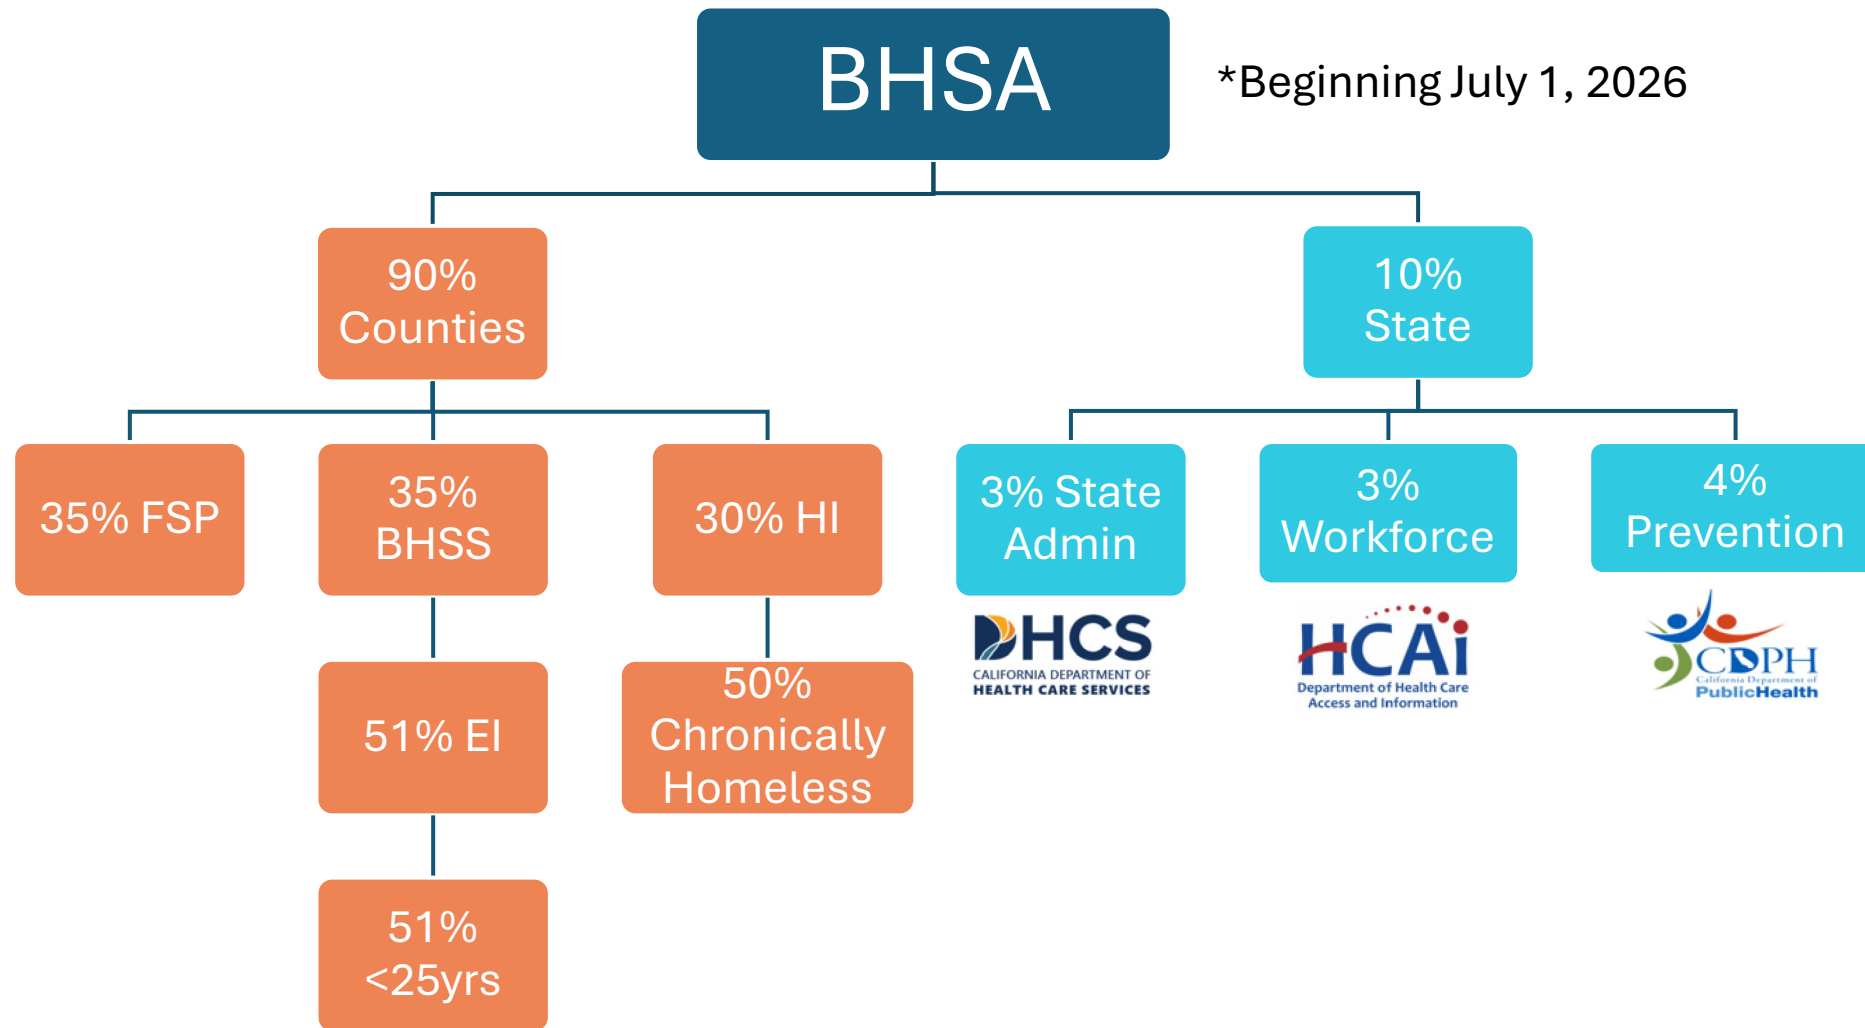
BHSA

*Beginning July 1, 2026

90% Counties

10% State

35% FSP

35% BHSS

30% HI

3% State Admin

3% Workforce

4% Prevention

DHCS
CALIFORNIA DEPARTMENT OF HEALTH CARE SERVICES

HCAi
Department of Health Care Access and Information

CDPH
California Department of PublicHealth

51% EI

50% Chronically Homeless

51% <25yrs